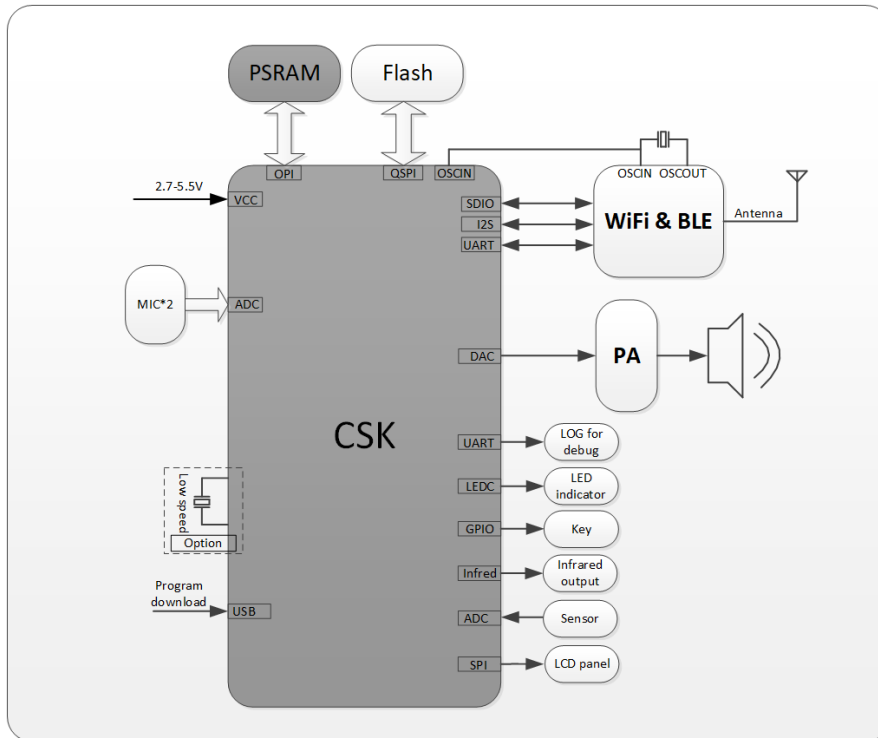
PSRAM

Flash

OPI

QSPI

OSCIN

OSCIN OSCOUT

2.7-5.5V

VCC

SDIO

I2S

UART

WiFi & BLE

Antenna

MIC*2

ADC

DAC

PA

CSK

UART

LOG for debug

LEDC

LED indicator

Low speed

GPIO

Key

Option

Infred

Infrared output

Program download

USB

ADC

Sensor

SPI

LCD panel